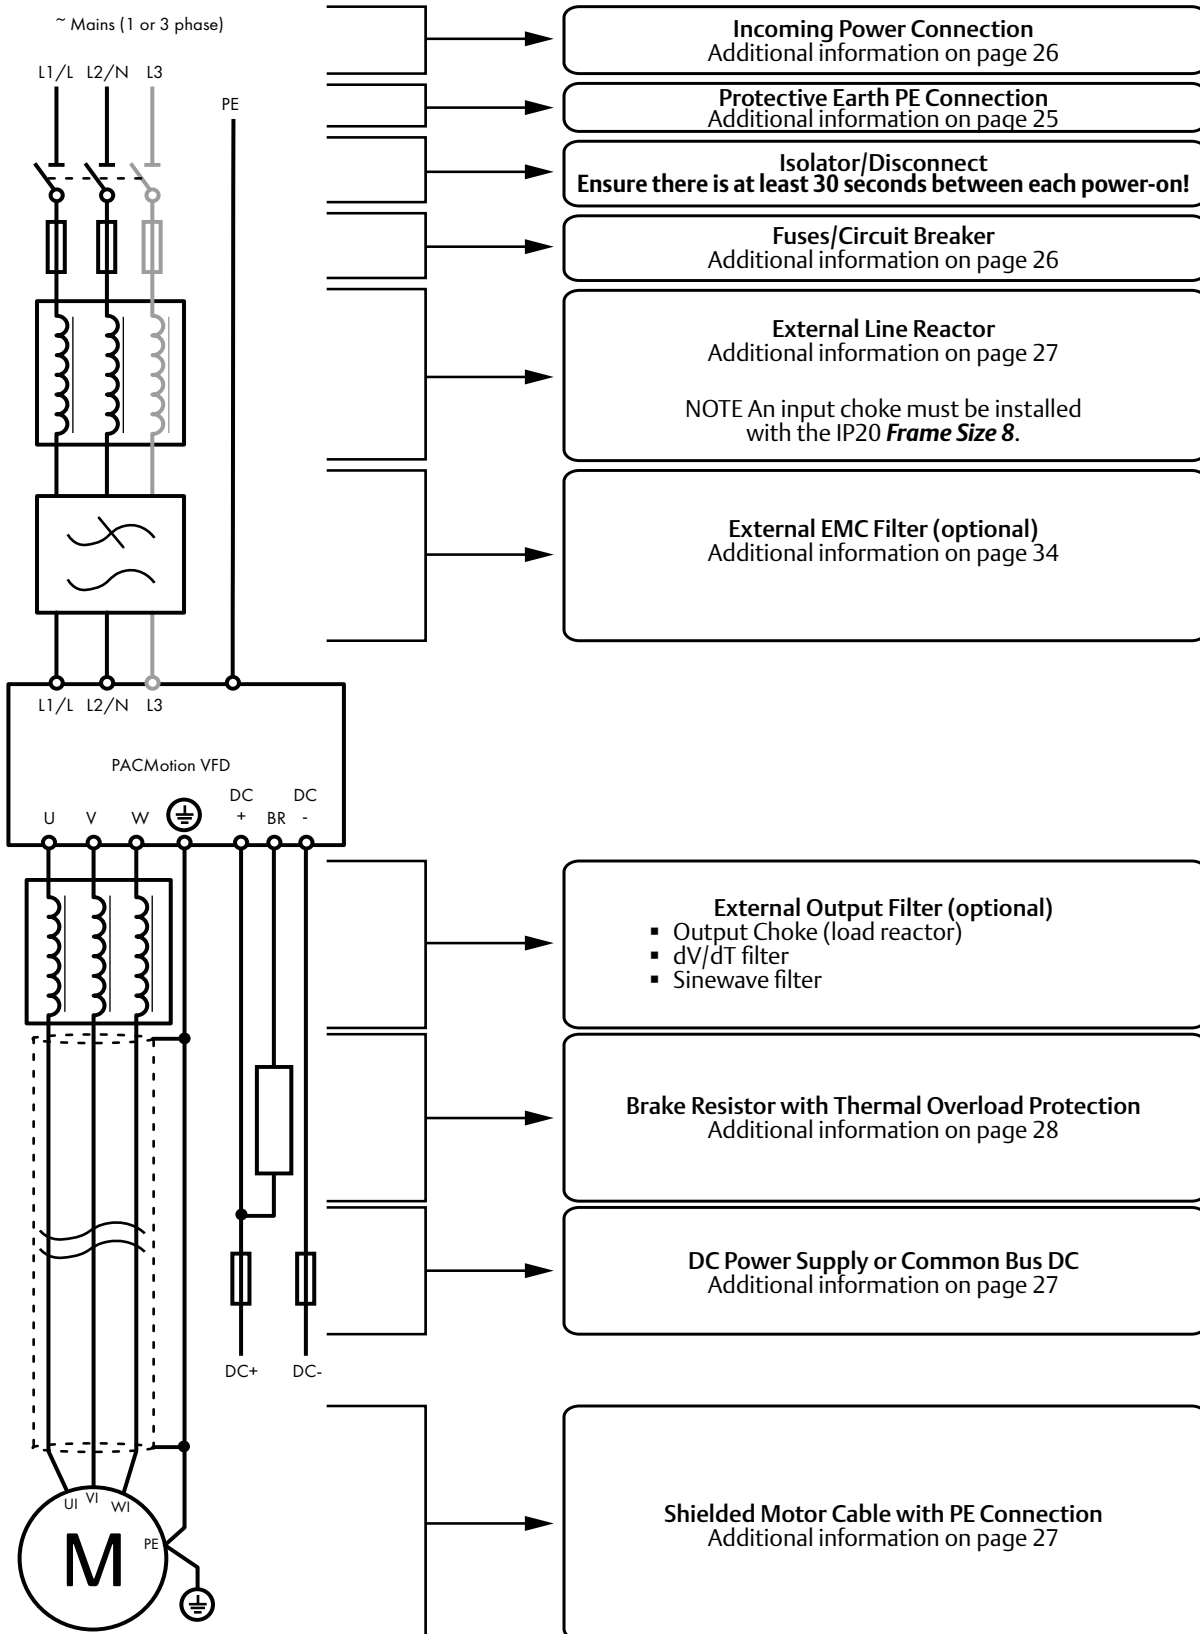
~ Mains (1 or 3 phase)

L1/L L2/N L3

PE

Incoming Power Connection
Additional information on page 26

Protective Earth PE Connection
Additional information on page 25

Isolator/Disconnect
Ensure there is at least 30 seconds between each power-on!

Fuses/Circuit Breaker
Additional information on page 26

External Line Reactor
Additional information on page 27

NOTE An input choke must be installed with the IP20 ***Frame Size 8***.

External EMC Filter (optional)
Additional information on page 34

L1/L L2/N L3

PACMotion VFD

U V W DC + BR DC -

External Output Filter (optional)
- Output Choke (load reactor)
- dV/dT filter
- Sinewave filter

Brake Resistor with Thermal Overload Protection
Additional information on page 28

DC Power Supply or Common Bus DC
Additional information on page 27

DC+ DC-

UI VI WI

M

PE

Shielded Motor Cable with PE Connection
Additional information on page 27